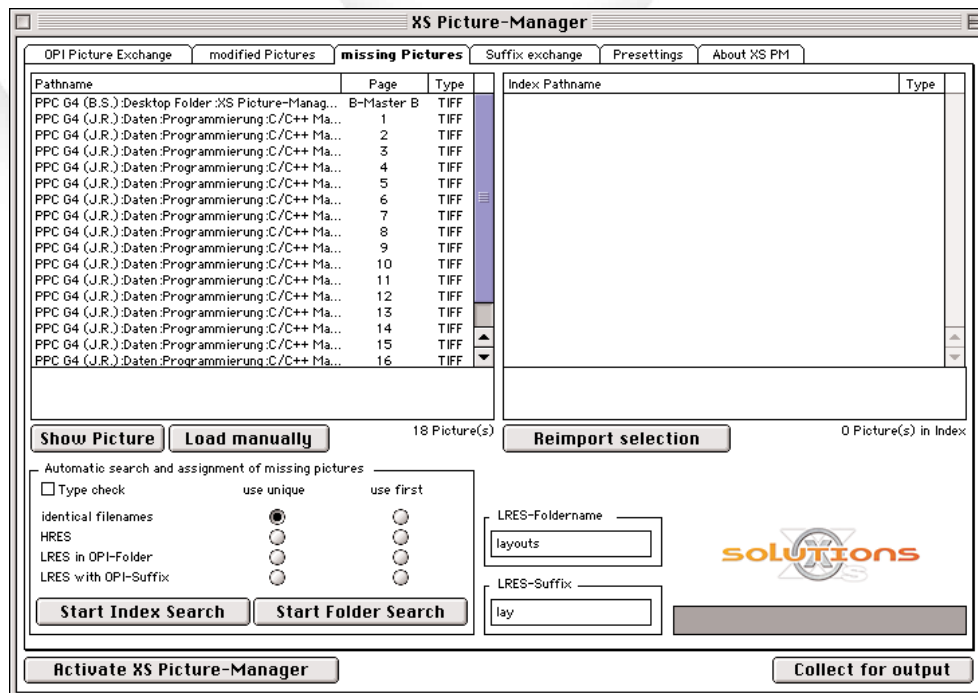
XS Picture-Manager

OPI Picture Exchange | modified Pictures | missing Pictures | Suffix exchange | Presettings | About XS PM

| Pathname | Page | Type |
|---|---|---|
| PPC G4 (B.S.):Desktop Folder:XS Picture-Manag... | B-Master B | TIFF |
| PPC G4 (J.R.):Daten:Programmierung:C/C++ Ma... | 1 | TIFF |
| PPC G4 (J.R.):Daten:Programmierung:C/C++ Ma... | 2 | TIFF |
| PPC G4 (J.R.):Daten:Programmierung:C/C++ Ma... | 3 | TIFF |
| PPC G4 (J.R.):Daten:Programmierung:C/C++ Ma... | 4 | TIFF |
| PPC G4 (J.R.):Daten:Programmierung:C/C++ Ma... | 5 | TIFF |
| PPC G4 (J.R.):Daten:Programmierung:C/C++ Ma... | 6 | TIFF |
| PPC G4 (J.R.):Daten:Programmierung:C/C++ Ma... | 7 | TIFF |
| PPC G4 (J.R.):Daten:Programmierung:C/C++ Ma... | 8 | TIFF |
| PPC G4 (J.R.):Daten:Programmierung:C/C++ Ma... | 9 | TIFF |
| PPC G4 (J.R.):Daten:Programmierung:C/C++ Ma... | 10 | TIFF |
| PPC G4 (J.R.):Daten:Programmierung:C/C++ Ma... | 11 | TIFF |
| PPC G4 (J.R.):Daten:Programmierung:C/C++ Ma... | 12 | TIFF |
| PPC G4 (J.R.):Daten:Programmierung:C/C++ Ma... | 13 | TIFF |
| PPC G4 (J.R.):Daten:Programmierung:C/C++ Ma... | 14 | TIFF |
| PPC G4 (J.R.):Daten:Programmierung:C/C++ Ma... | 15 | TIFF |
| PPC G4 (J.R.):Daten:Programmierung:C/C++ Ma... | 16 | TIFF |

| Index Pathname | Type |
|---|---|

Show Picture | Load manually
18 Picture(s)
Reimport selection
0 Picture(s) in Index

Automatic search and assignment of missing pictures
Type check
use unique
use first
identical filenames
HRES
LRES in OPI-Folder
LRES with OPI-Suffix
Start Index Search | Start Folder Search

LRES-Foldername
layouts
LRES-Suffix
lay

solutions
XS

Activate XS Picture-Manager
Collect for output